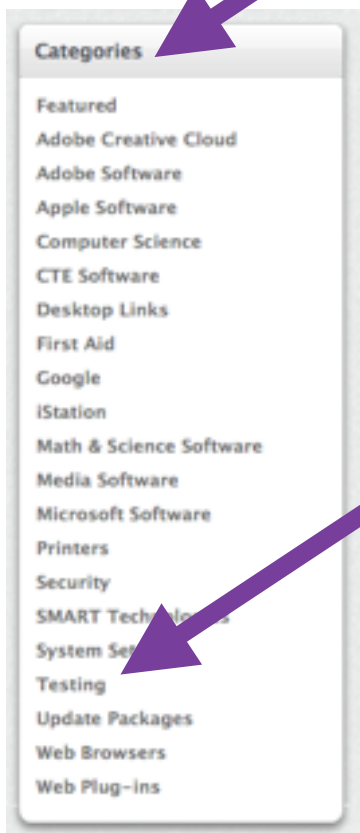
Categories

Featured
Adobe Creative Cloud
Adobe Software
Apple Software
Computer Science
CTE Software
Desktop Links
First Aid
Google
iStation
Math & Science Software
Media Software
Microsoft Software
Printers
Security
SMART Techn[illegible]
System Se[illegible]
Testing
Update Packages
Web Browsers
Web Plug-ins